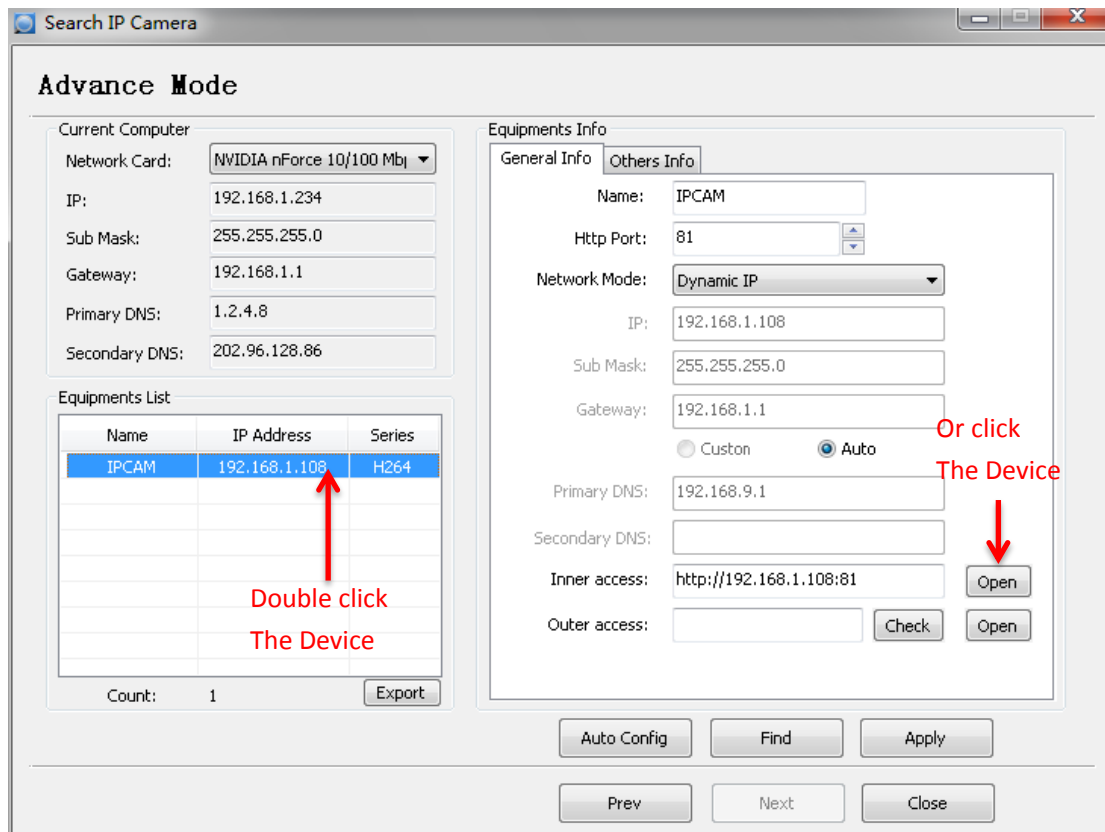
Search IP Camera

Advance Mode

Current Computer
Network Card: NVIDIA nForce 10/100 Mb
IP: 192.168.1.234
Sub Mask: 255.255.255.0
Gateway: 192.168.1.1
Primary DNS: 1.2.4.8
Secondary DNS: 202.96.128.86

Equipments List

| Name | IP Address | Series |
|---|---|---|
| IPCAM | 192.168.1.108 | H264 |

Double click The Device

Count: 1 Export

Equipments Info
General Info Others Info
Name: IPCAM
Http Port: 81
Network Mode: Dynamic IP
IP: 192.168.1.108
Sub Mask: 255.255.255.0
Gateway: 192.168.1.1
Custon Auto
Or click The Device
Primary DNS: 192.168.9.1
Secondary DNS:
Inner access: http://192.168.1.108:81 Open
Outer access: Check Open

Auto Config Find Apply

Prev Next Close